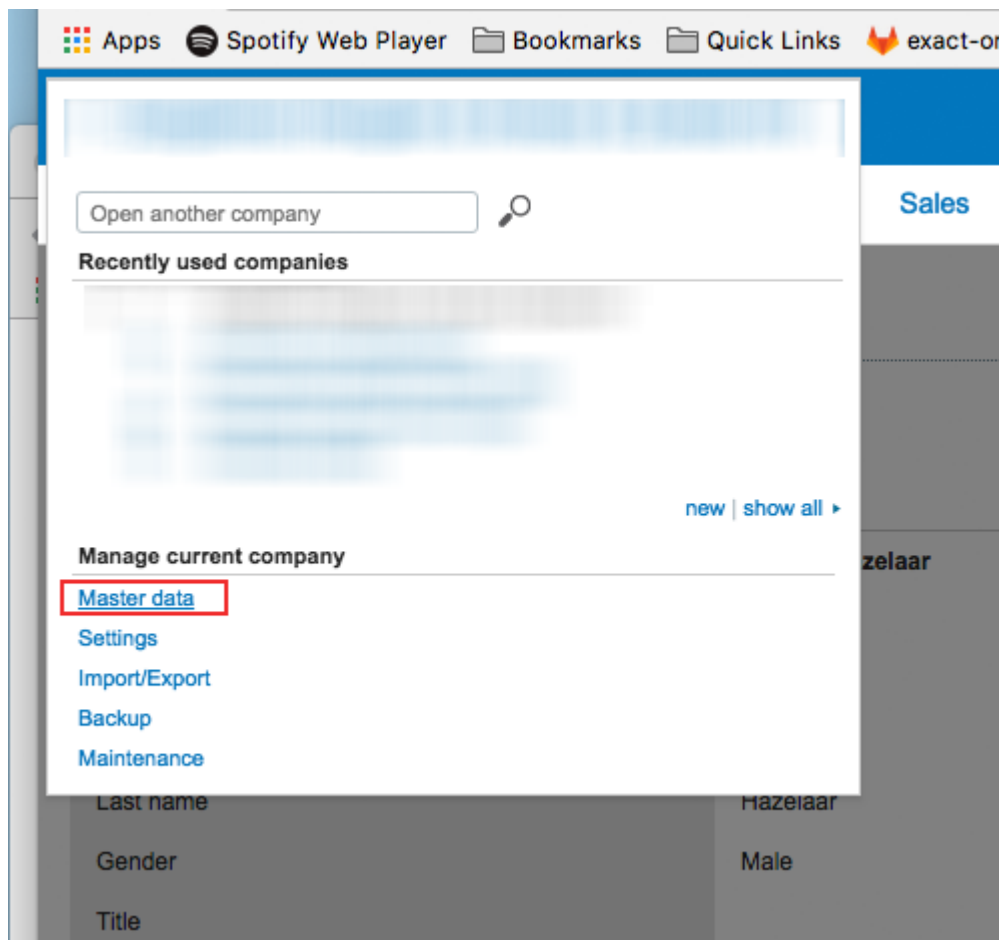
Apps Spotify Web Player Bookmarks Quick Links exact-or

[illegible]

Open another company

Sales

Recently used companies

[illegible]

new | show all ▸

Manage current company

zelaar

Master data

Settings

Import/Export

Backup

Maintenance

Last name

Hazelaar

Gender

Male

Title